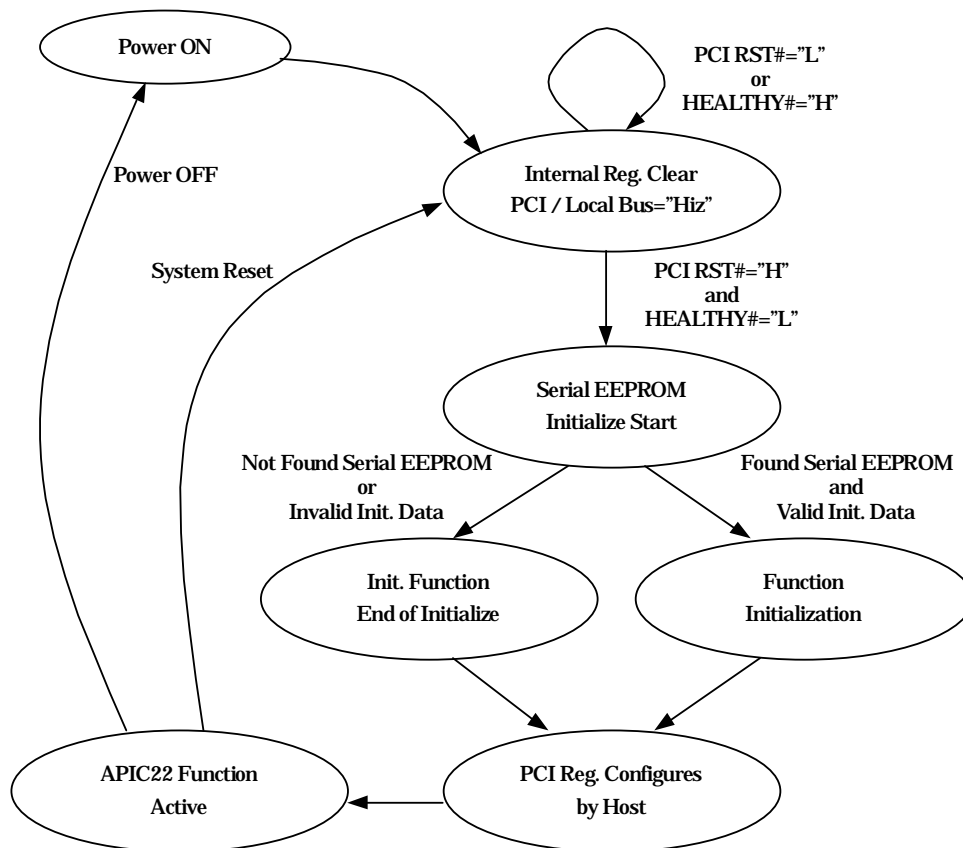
Power ON

PCI RST#="L"
or
HEALTHY#="H"

Power OFF

Internal Reg. Clear
PCI / Local Bus="Hiz"

System Reset

PCI RST#="H"
and
HEALTHY#="L"

Serial EEPROM
Initialize Start

Not Found Serial EEPROM
or
Invalid Init. Data

Found Serial EEPROM
and
Valid Init. Data

Init. Function
End of Initialize

Function
Initialization

APIC22 Function
Active

PCI Reg. Configures
by Host